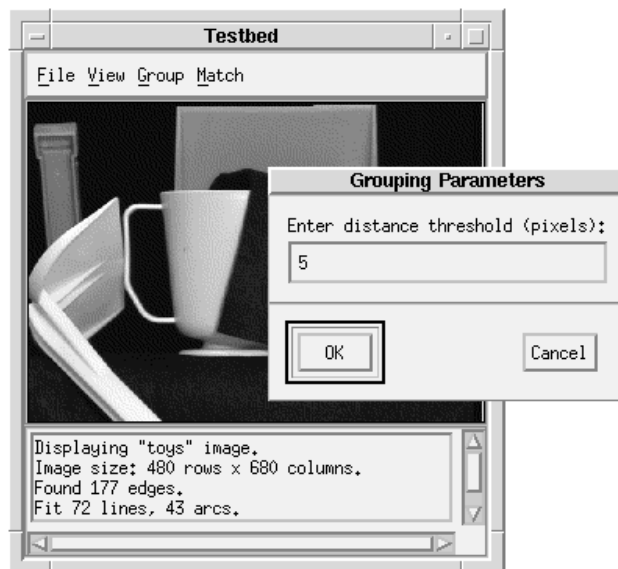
Testbed

File View Group Match

Grouping Parameters

Enter distance threshold (pixels):

5

OK

Cancel

Displaying "toys" image.
Image size: 480 rows x 680 columns.
Found 177 edges.
Fit 72 lines, 43 arcs.